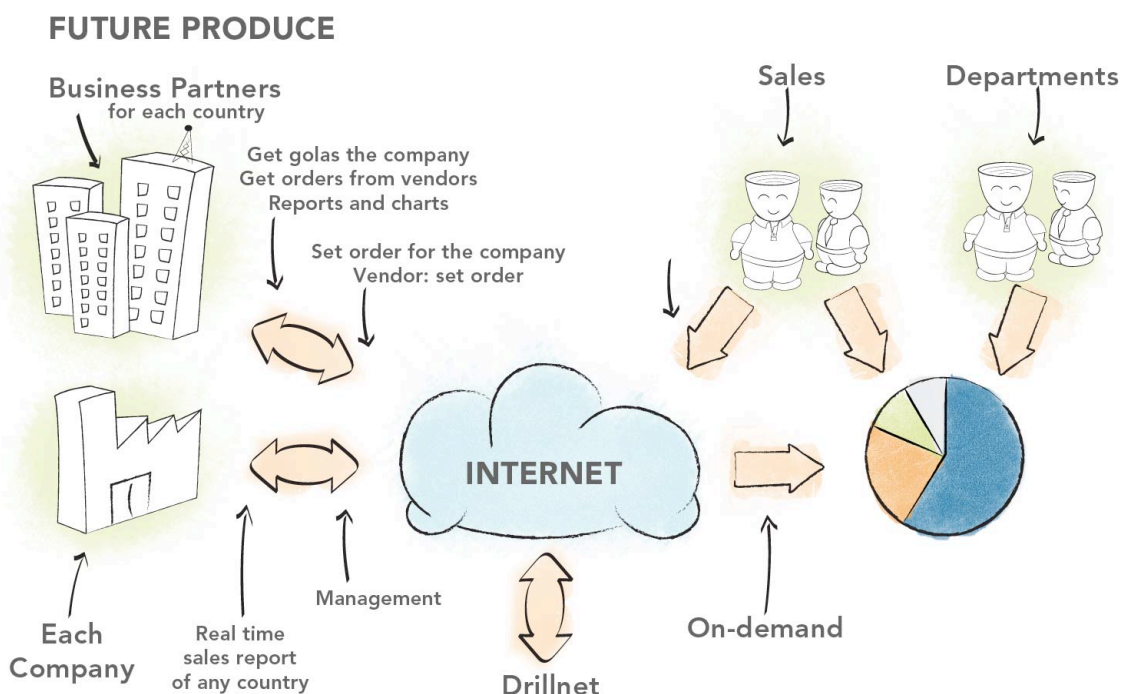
FUTURE PRODUCE

Business Partners
for each country

Get golas the company
Get orders from vendors
Reports and charts

Set order for the company
Vendor: set order

Sales

Departments

INTERNET

Each Company

Real time sales report of any country

Management

Drillnet

On-demand